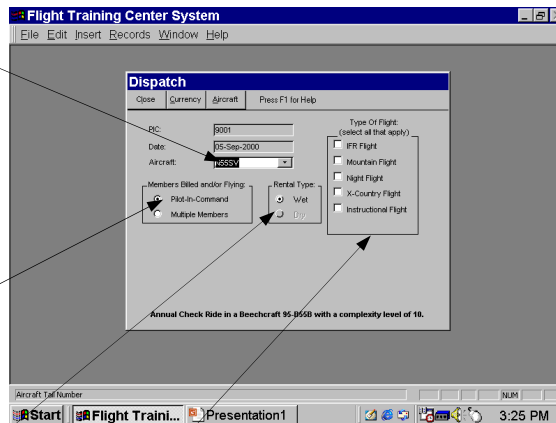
Flight Training Center System

File Edit Insert Records Window Help

Dispatch

Close | Currency | Aircraft | Press F1 for Help

PIC: 9001
Date: 05-Sep-2000
Aircraft: N55SV

Type Of Flight:
(select all that apply)
IFR Flight
Mountain Flight
Night Flight
X-Country Flight
Instructional Flight

Members Billed and/or Flying:
Pilot-In-Command
Multiple Members

Rental Type:
Wet
Dry

Annual Check Ride in a Beechcraft 95-B55B with a complexity level of 10.

Aircraft Tail Number

NUM

Start | Flight Traini... | Presentation1 | 3:25 PM